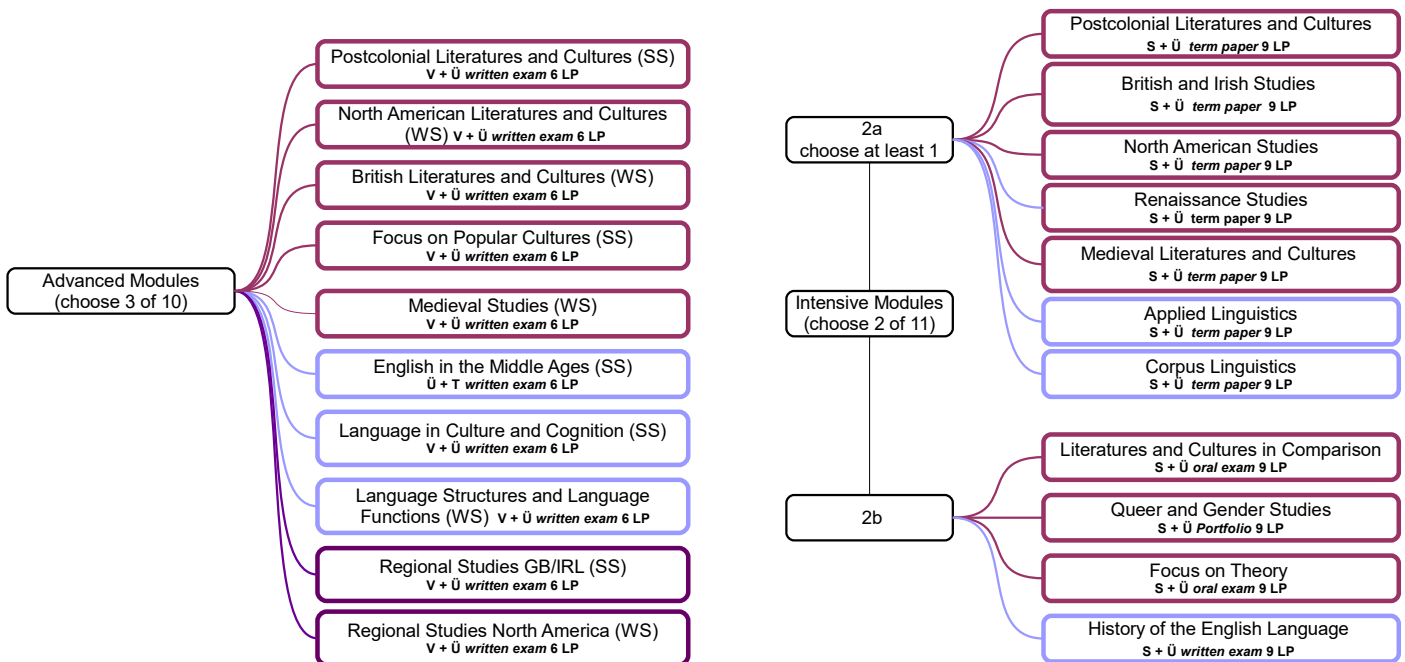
Advanced Modules (choose 3 of 10)

Postcolonial Literatures and Cultures (SS)
V + Ü *written exam* 6 LP

North American Literatures and Cultures (WS) V + Ü *written exam* 6 LP

British Literatures and Cultures (WS)
V + Ü *written exam* 6 LP

Focus on Popular Cultures (SS)
V + Ü *written exam* 6 LP

Medieval Studies (WS)
V + Ü *written exam* 6 LP

English in the Middle Ages (SS)
Ü + T *written exam* 6 LP

Language in Culture and Cognition (SS)
V + Ü *written exam* 6 LP

Language Structures and Language Functions (WS) V + Ü *written exam* 6 LP

Regional Studies GB/IRL (SS)
V + Ü *written exam* 6 LP

Regional Studies North America (WS)
V + Ü *written exam* 6 LP

Intensive Modules (choose 2 of 11)

2a
choose at least 1

Postcolonial Literatures and Cultures
S + Ü *term paper* 9 LP

British and Irish Studies
S + Ü *term paper* 9 LP

North American Studies
S + Ü *term paper* 9 LP

Renaissance Studies
S + Ü term paper 9 LP

Medieval Literatures and Cultures
S + Ü *term paper* 9 LP

Applied Linguistics
S + Ü *term paper* 9 LP

Corpus Linguistics
S + Ü *term paper* 9 LP

2b

Literatures and Cultures in Comparison
S + Ü *oral exam* 9 LP

Queer and Gender Studies
S + Ü *Portfolio* 9 LP

Focus on Theory
S + Ü *oral exam* 9 LP

History of the English Language
S + Ü *written exam* 9 LP